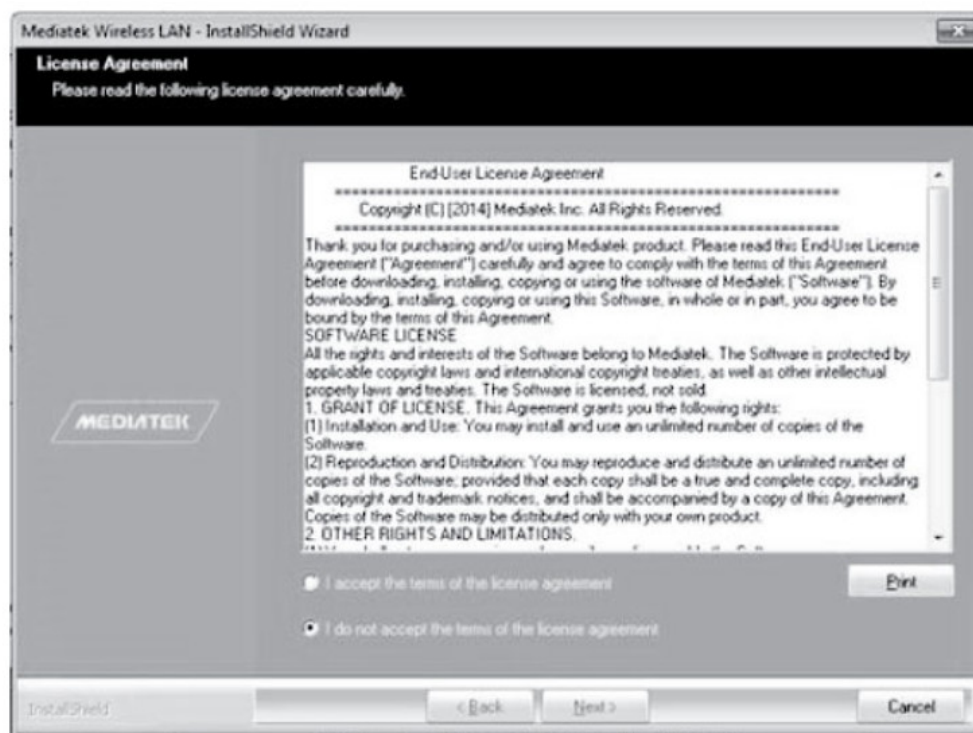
Mediatek Wireless LAN - InstallShield Wizard

License Agreement

Please read the following license agreement carefully.

MEDIATEK

End-User License Agreement

=========================================================

Copyright (C) [2014] Mediatek Inc. All Rights Reserved.

=========================================================

Thank you for purchasing and/or using Mediatek product. Please read this End-User License Agreement ("Agreement") carefully and agree to comply with the terms of this Agreement before downloading, installing, copying or using the software of Mediatek ("Software"). By downloading, installing, copying or using this Software, in whole or in part, you agree to be bound by the terms of this Agreement.

SOFTWARE LICENSE

All the rights and interests of the Software belong to Mediatek. The Software is protected by applicable copyright laws and international copyright treaties, as well as other intellectual property laws and treaties. The Software is licensed, not sold.

1. GRANT OF LICENSE. This Agreement grants you the following rights:

(1) Installation and Use: You may install and use an unlimited number of copies of the Software.

(2) Reproduction and Distribution: You may reproduce and distribute an unlimited number of copies of the Software; provided that each copy shall be a true and complete copy, including all copyright and trademark notices, and shall be accompanied by a copy of this Agreement. Copies of the Software may be distributed only with your own product.

2. OTHER RIGHTS AND LIMITATIONS.

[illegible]

I accept the terms of the license agreement

I do not accept the terms of the license agreement

Print

InstallShield

< Back

Next >

Cancel